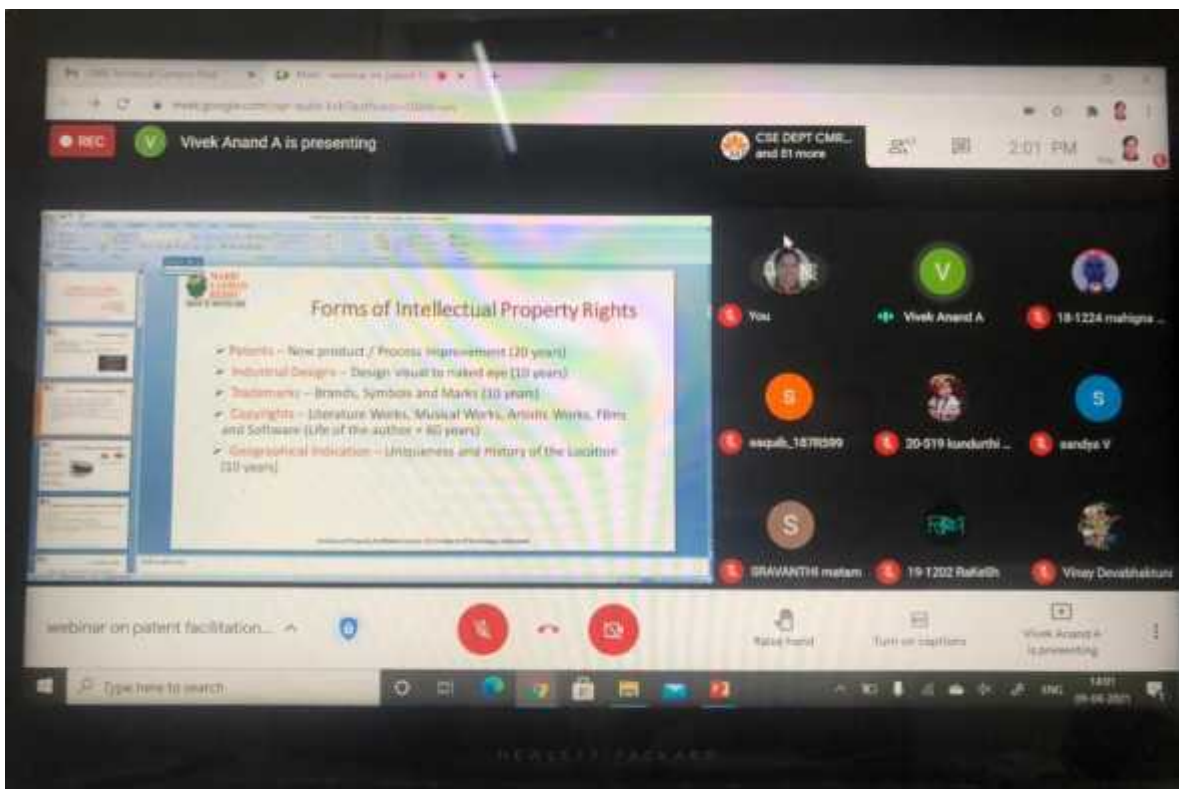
REC

Vivek Anand A is presenting

CSE DEPT CMR... and 81 more

2:01 PM

Forms of Intellectual Property Rights

Patents – New product / Process improvement (20 years)

Industrial Designs – Design visual to naked eye (10 years)

Trademarks – Brands, Symbols and Marks (10 years)

Copyrights – Literature Works, Musical Works, Artistic Works, Films and Software (Life of the author + 60 years)

Geographical Indication – Uniqueness and History of the Location (10 years)

You

Vivek Anand A

18-1224 mahigna ...

asquib_1878599

20-519 kundurthi ...

sandya V

SRAVANTHI matam

19-1202 Rakesh

Vinay Devabhaktuni

webinar on patent facilitation...

Raise hand

Turn on captions

Vivek Anand A is presenting

Type here to search

ENG

14:01

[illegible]

HEWLETT PACKARD